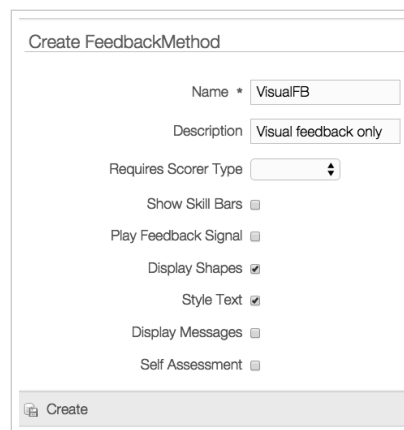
Create FeedbackMethod

Name * VisualFB

Description Visual feedback only

Requires Scorer Type

Show Skill Bars

Play Feedback Signal

Display Shapes

Style Text

Display Messages

Self Assessment

Create